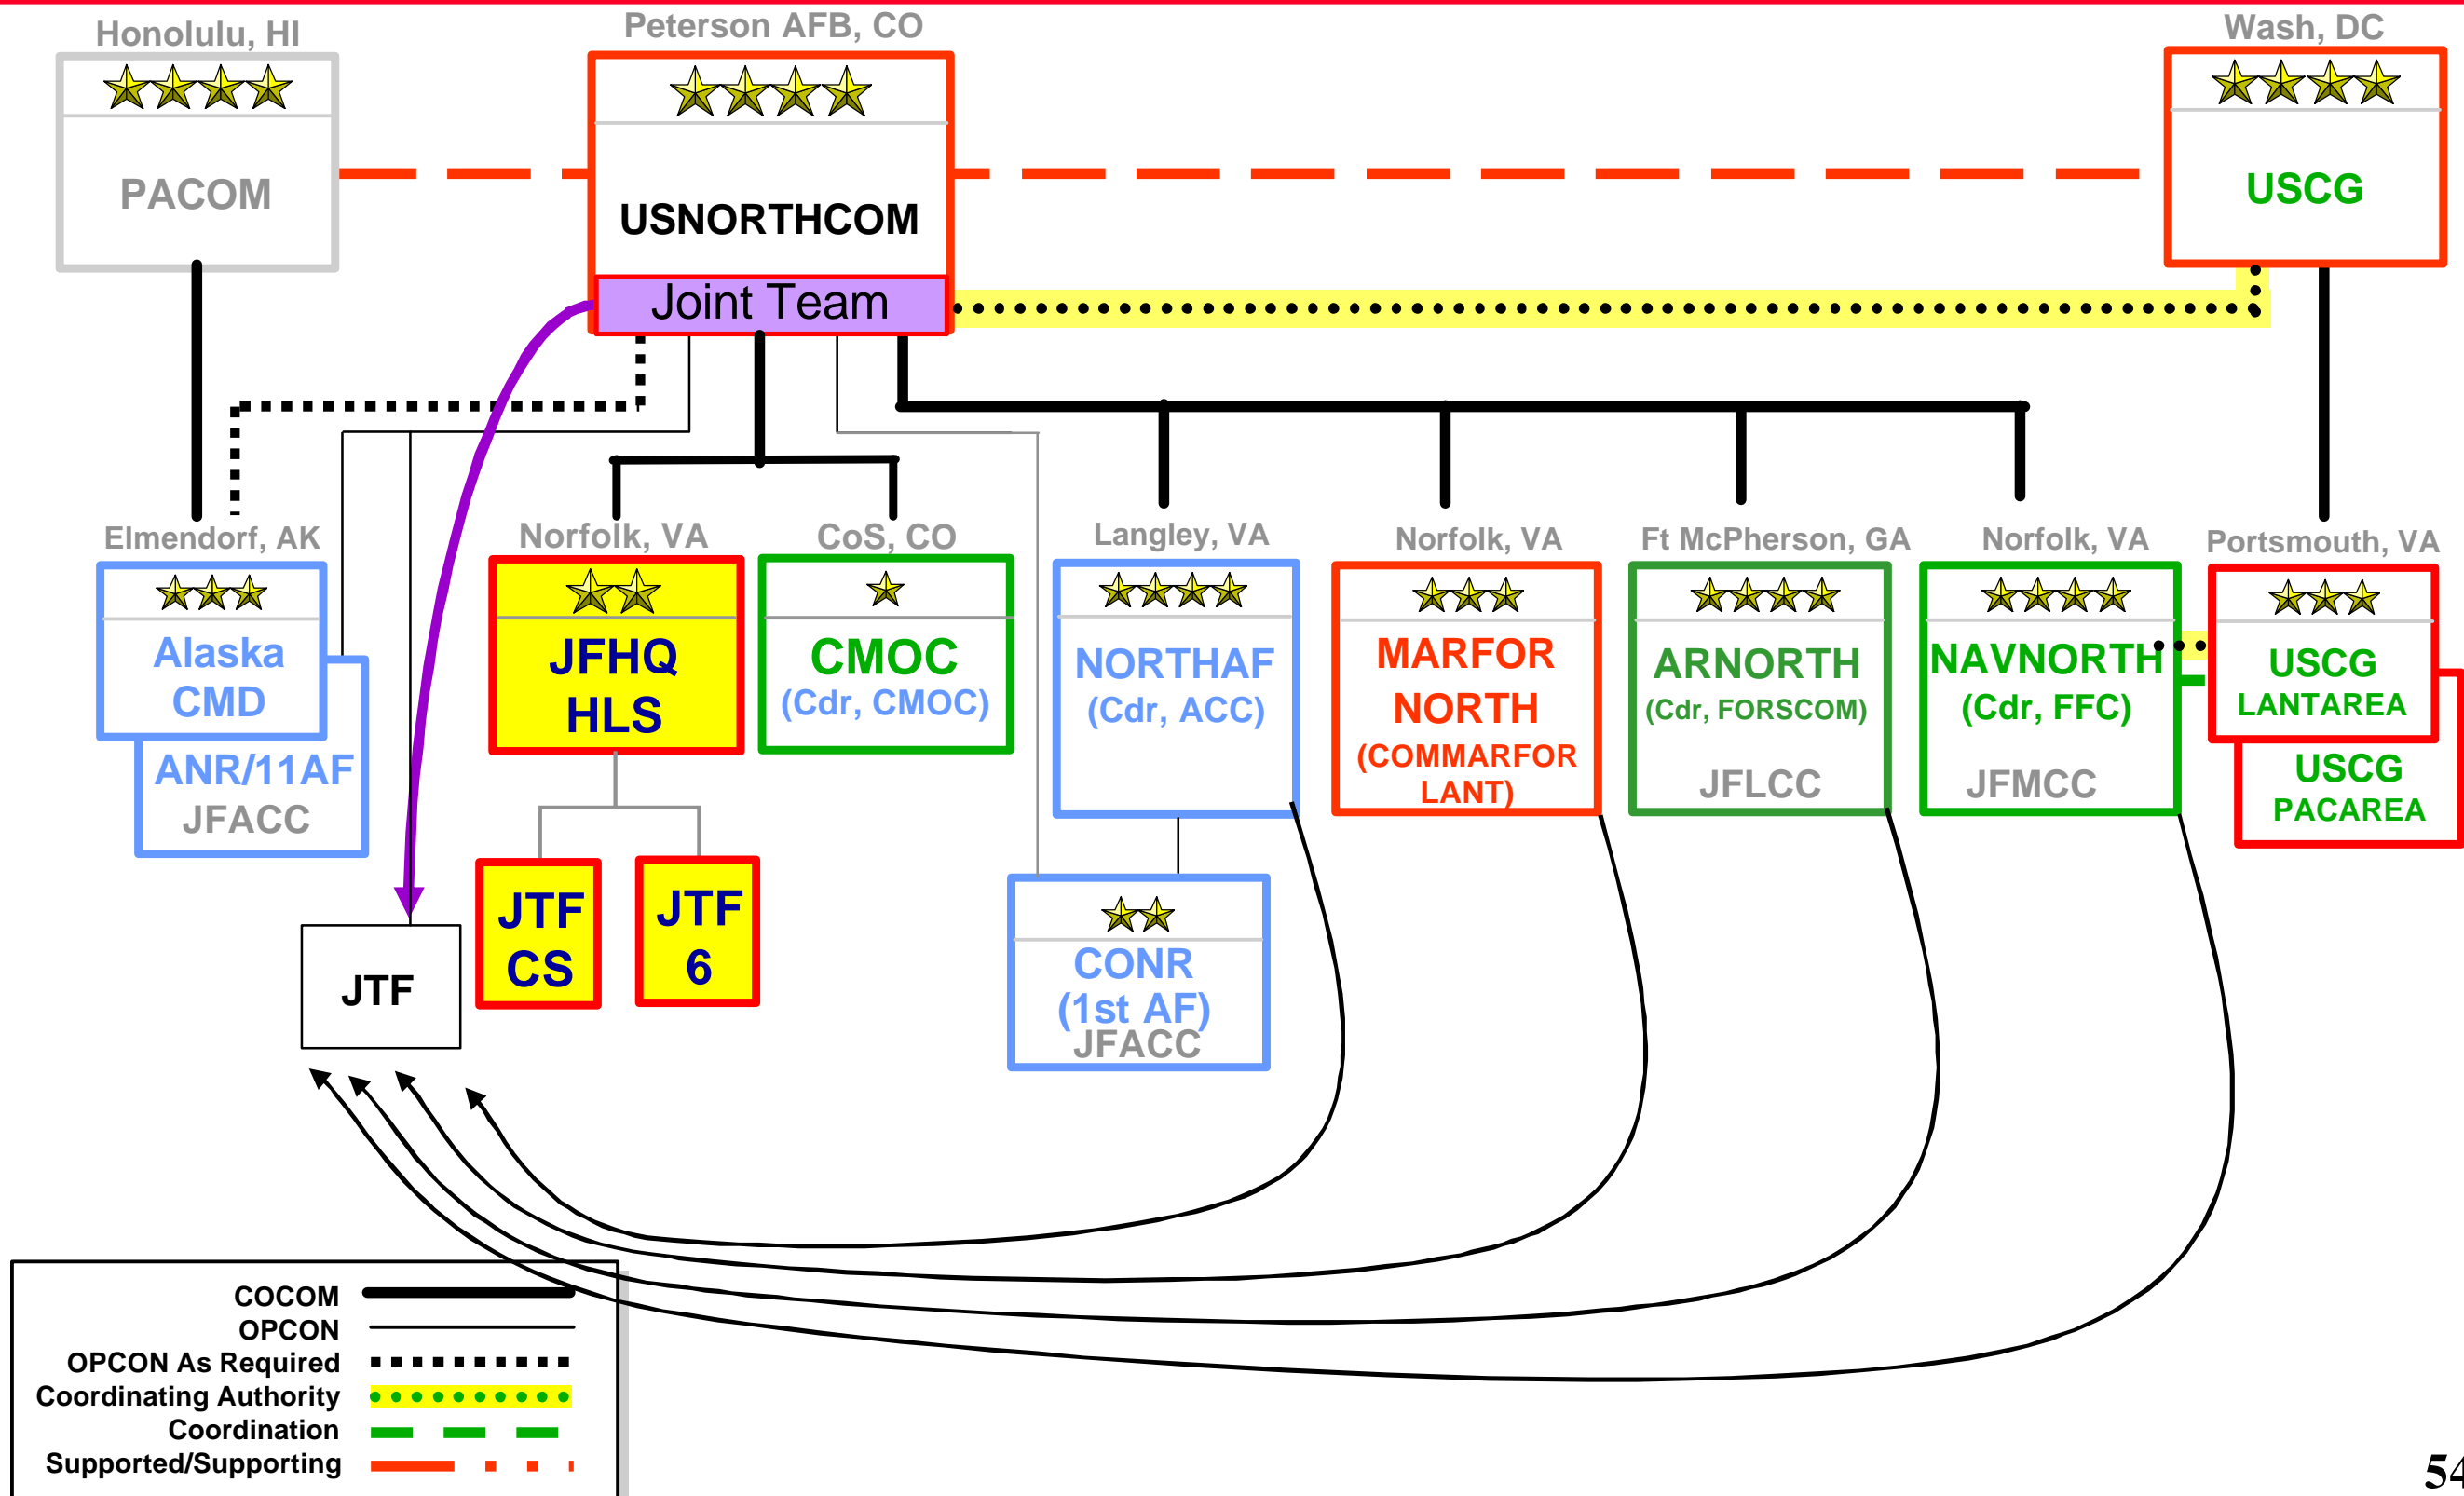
Honolulu, HI

PACOM

Peterson AFB, CO

USNORTHCOM

Joint Team

Wash, DC

USCG

Elmendorf, AK

Alaska CMD

ANR/11AF JFACC

Norfolk, VA

JFHQ HLS

CoS, CO

CMOC (Cdr, CMOC)

Langley, VA

NORTHAF (Cdr, ACC)

Norfolk, VA

MARFOR NORTH (COMMARFOR LANT)

Ft McPherson, GA

ARNORTH (Cdr, FORSCOM)

JFLCC

Norfolk, VA

NAVNORTH (Cdr, FFC)

JFMCC

Portsmouth, VA

USCG LANTAREA

USCG PACAREA

JTF CS

JTF 6

CONR (1st AF) JFACC

JTF

COCOM
OPCON
OPCON As Required
Coordinating Authority
Coordination
Supported/Supporting

54